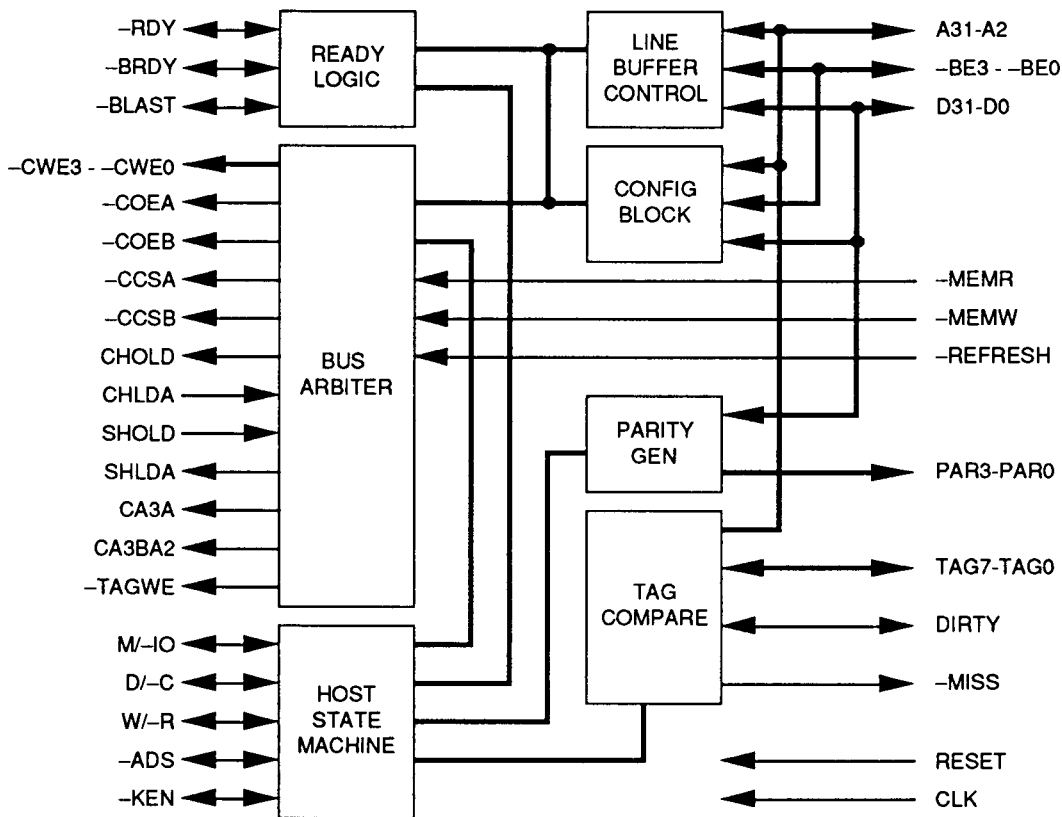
–RDY
–BRDY
–BLAST
READY LOGIC
LINE BUFFER CONTROL
A31-A2
–BE3 - –BE0
D31-D0
–CWE3 - –CWE0
–COEA
–COEB
–CCSA
–CCSB
CHOLD
CHLDA
SHOLD
SHLDA
CA3A
CA3BA2
–TAGWE
CONFIG BLOCK
BUS ARBITER
–MEMR
–MEMW
–REFRESH
PARITY GEN
PAR3-PAR0
TAG COMPARE
TAG7-TAG0
DIRTY
–MISS
M/–IO
D/–C
W/–R
–ADS
–KEN
HOST STATE MACHINE
RESET
CLK